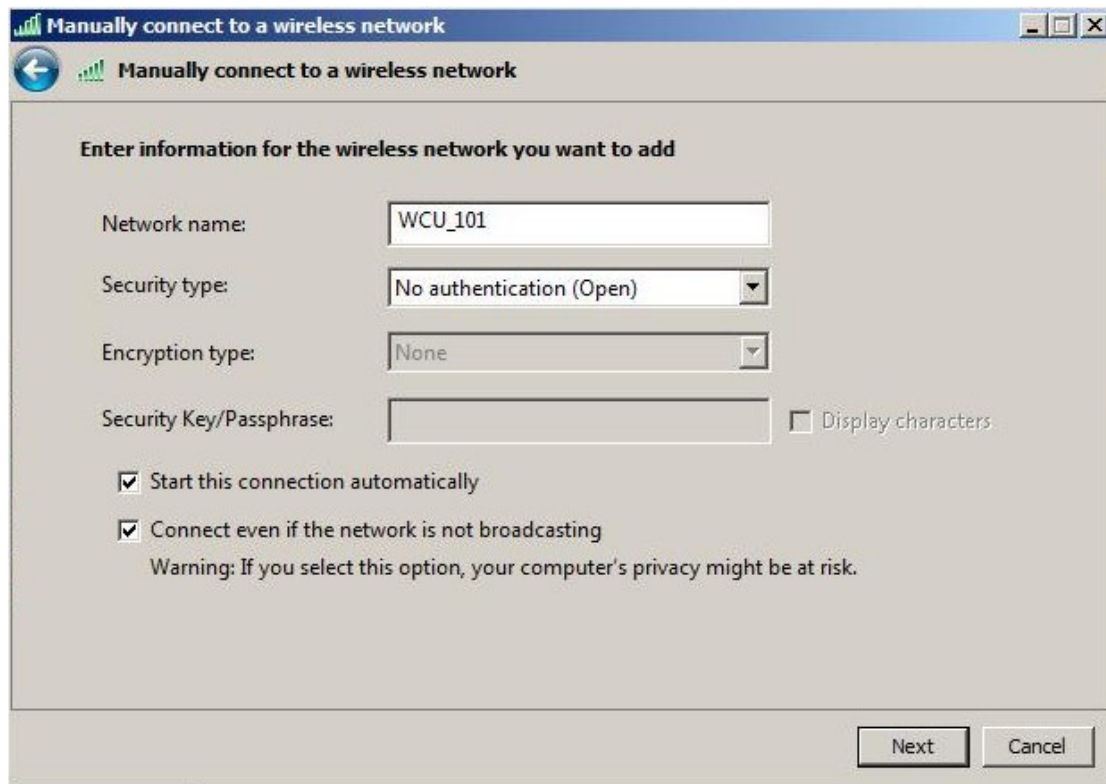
Manually connect to a wireless network

Manually connect to a wireless network

Enter information for the wireless network you want to add

Network name: WCU_101

Security type: No authentication (Open)

Encryption type: None

Security Key/Passphrase:

Display characters

Start this connection automatically

Connect even if the network is not broadcasting

Warning: If you select this option, your computer's privacy might be at risk.

Next

Cancel